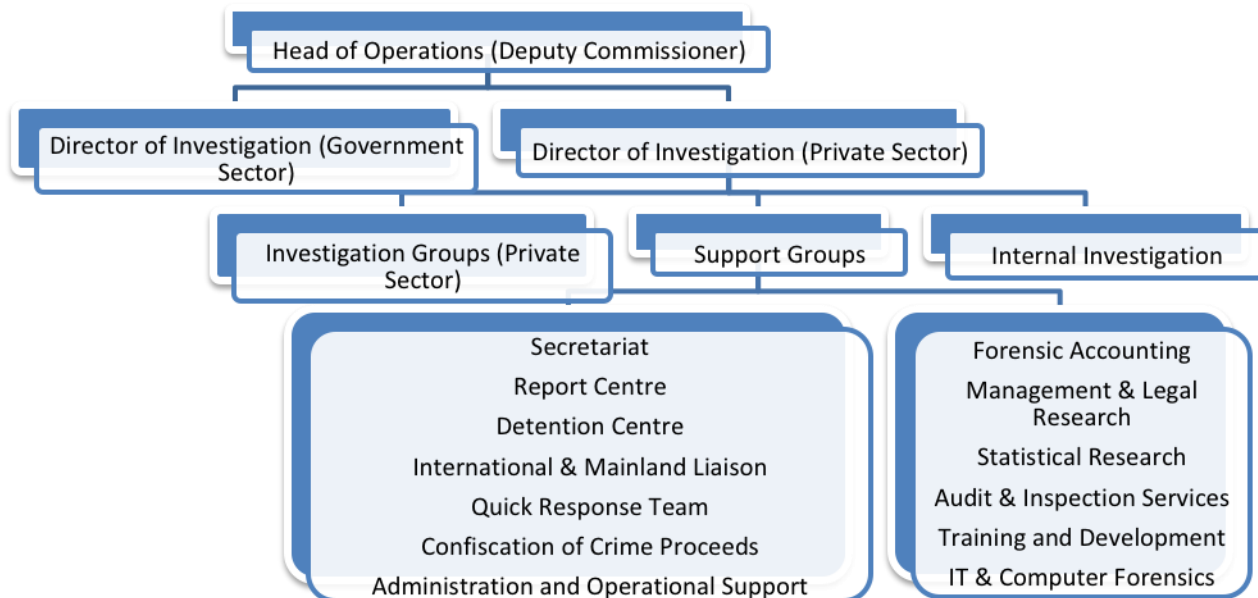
Head of Operations (Deputy Commissioner)

Director of Investigation (Government Sector)

Director of Investigation (Private Sector)

Investigation Groups (Private Sector)

Support Groups

Internal Investigation

Secretariat
Report Centre
Detention Centre
International & Mainland Liaison
Quick Response Team
Confiscation of Crime Proceeds
Administration and Operational Support

Forensic Accounting
Management & Legal Research
Statistical Research
Audit & Inspection Services
Training and Development
IT & Computer Forensics